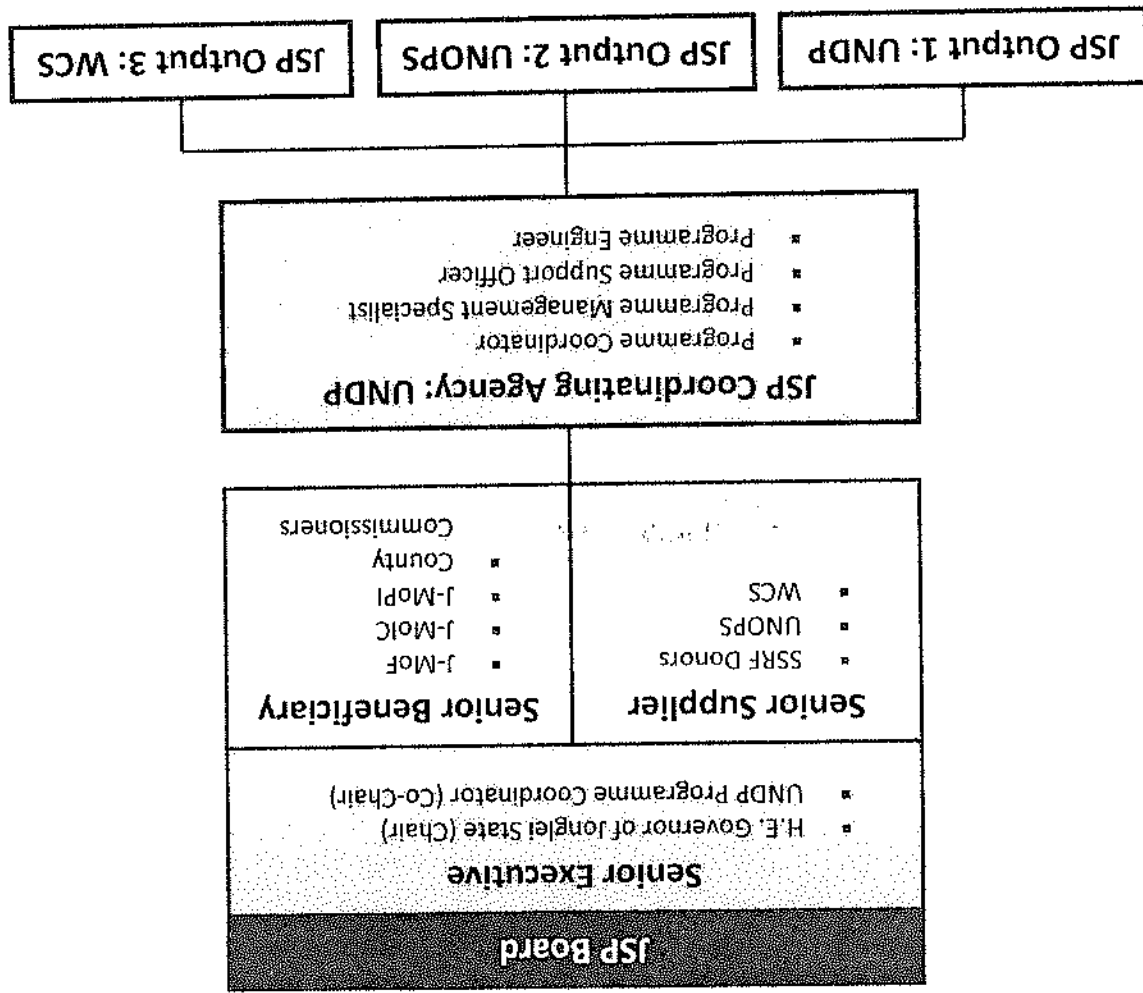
JSP Board

Senior Executive
- H.E. Governor of Jonglei State (Chair)
- UNDP Programme Coordinator (Co-Chair)

Senior Supplier
- SSRF Donors
- UNOPS
- WCS

Senior Beneficiary
- J-MoF
- J-MoIC
- J-MoPI
- County Commissioners

JSP Coordinating Agency: UNDP
- Programme Coordinator
- Programme Management Specialist
- Programme Support Officer
- Programme Engineer

JSP Output 1: UNDP

JSP Output 2: UNOPS

JSP Output 3: WCS